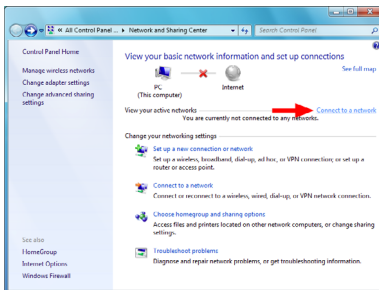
« All Control Panel ... ▸ Network and Sharing Center
Search Control Panel

Control Panel Home

Manage wireless networks
Change adapter settings
Change advanced sharing settings

View your basic network information and set up connections

See full map

PC
(This computer)

Internet

View your active networks

Connect to a network

You are currently not connected to any networks.

Change your networking settings

Set up a new connection or network
Set up a wireless, broadband, dial-up, ad hoc, or VPN connection; or set up a router or access point.

Connect to a network
Connect or reconnect to a wireless, wired, dial-up, or VPN network connection.

Choose homegroup and sharing options
Access files and printers located on other network computers, or change sharing settings.

Troubleshoot problems
Diagnose and repair network problems, or get troubleshooting information.

See also
HomeGroup
Internet Options
Windows Firewall